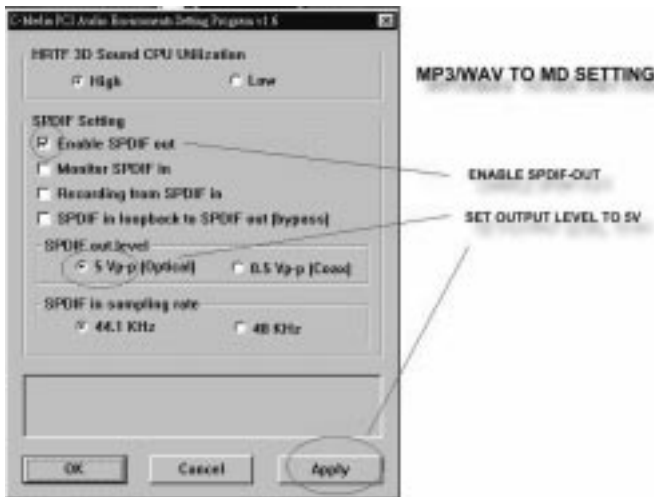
C-Media PCI Audio Environment Setting Program v1.6

HRTF 3D Sound CPU Utilization

High

Low

MP3/WAV TO MD SETTING

SPDIF Setting

Enable SPDIF out

Monitor SPDIF in

Recording from SPDIF in

SPDIF in loopback to SPDIF out (bypass)

ENABLE SPDIF-OUT

SET OUTPUT LEVEL TO 5V

SPDIF out level

5 Vp-p (Optical)

0.5 Vp-p (Coax)

SPDIF in sampling rate

44.1 KHz

48 KHz

OK

Cancel

Apply